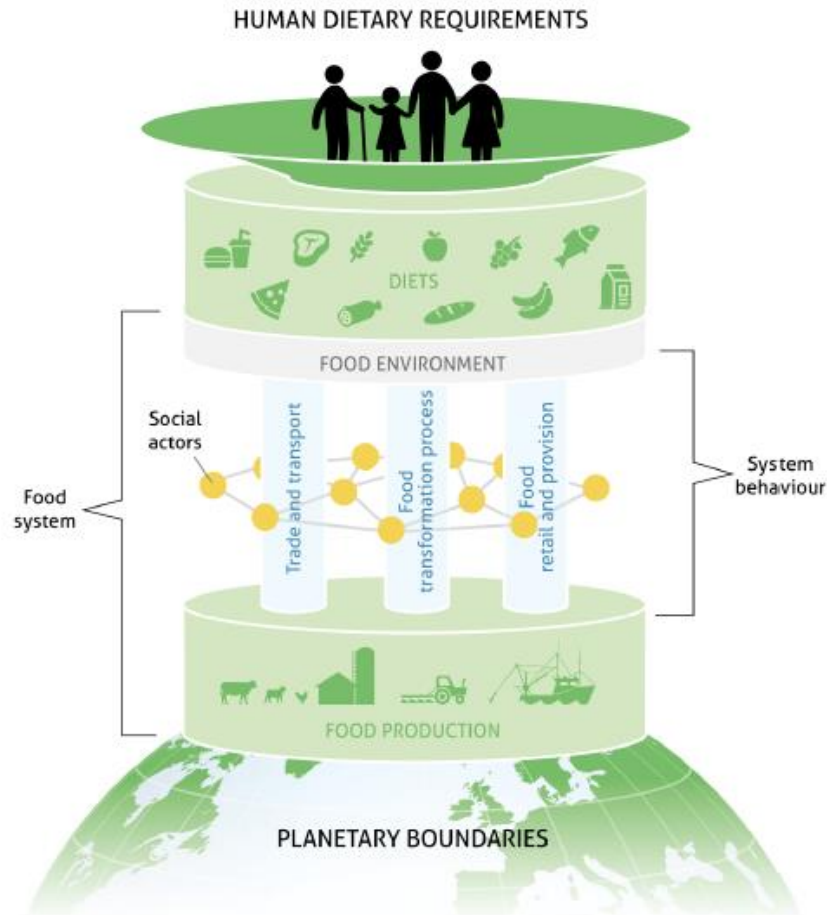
HUMAN DIETARY REQUIREMENTS

DIETS

FOOD ENVIRONMENT

Social actors

Trade and transport

Food transformation process

Food retail and provision

System behaviour

Food system

FOOD PRODUCTION

PLANETARY BOUNDARIES